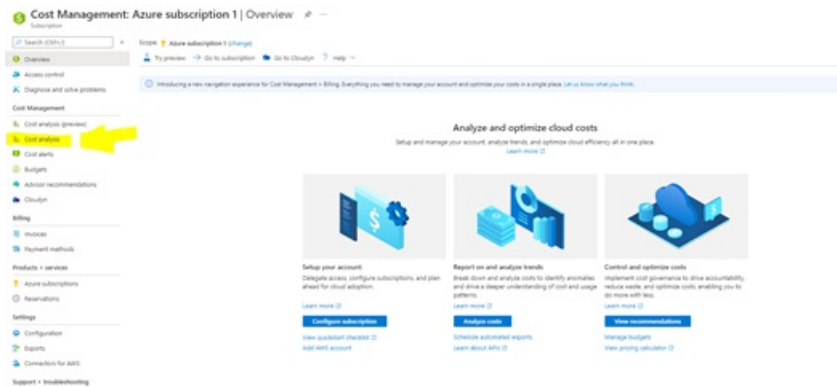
Cost Management: Azure subscription 1 | Overview

Subscription

Search (Ctrl+/)

Overview

Access control

Diagnose and solve problems

Cost Management

Cost analysis (preview)

Cost analysis

Cost alerts

Budgets

Advisor recommendations

Cloudyn

Billing

Invoices

Payment methods

Products + services

Azure subscriptions

Reservations

Settings

Configuration

Exports

Connectors for AWS

Support + troubleshooting

Scope: Azure subscription 1 (change)

Try preview → Go to subscription Go to Cloudyn ? Help

Introducing a new navigation experience for Cost Management + Billing. Everything you need to manage your account and optimize your costs in a single place. Let us know what you think.

Analyze and optimize cloud costs

Setup and manage your account, analyze trends, and optimize cloud efficiency all in one place.

Learn more

Setup your account

Delegate access, configure subscriptions, and plan ahead for cloud adoption.

Learn more

Configure subscription

View quickstart checklist

Add AWS account

Report on and analyze trends

Break down and analyze costs to identify anomalies and drive a deeper understanding of cost and usage patterns.

Learn more

Analyze costs

Schedule automated exports

Learn about APIs

Control and optimize costs

Implement cost governance to drive accountability, reduce waste, and optimize costs, enabling you to do more with less.

Learn more

View recommendations

Manage budgets

View pricing calculator